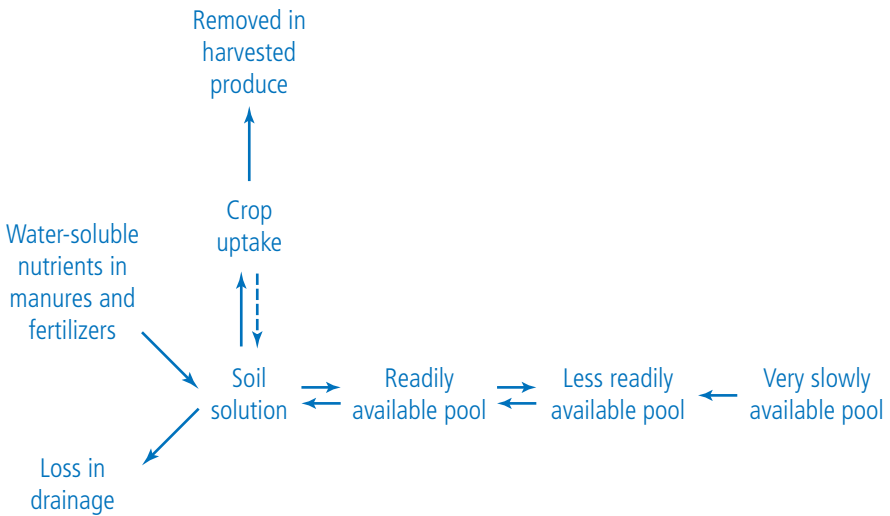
Removed in harvested produce

Crop uptake

Water-soluble nutrients in manures and fertilizers

Soil solution

Readily available pool

Less readily available pool

Very slowly available pool

Loss in drainage